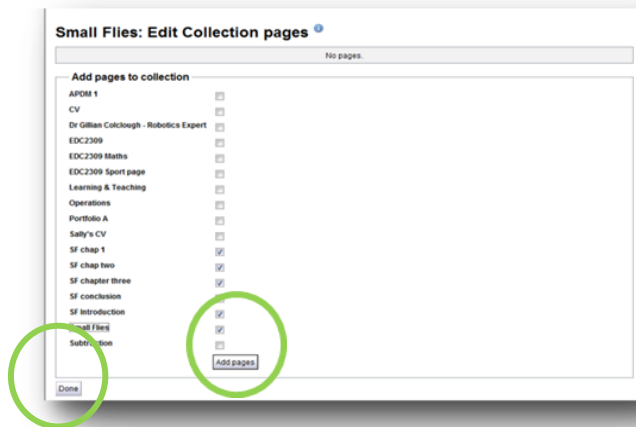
Small Flies: Edit Collection pages

No pages.

Add pages to collection

APDM 1
CV
Dr Gillian Colclough - Robotics Expert
EDC2309
EDC2309 Maths
EDC2309 Sport page
Learning & Teaching
Operations
Portfolio A
Sally's CV
SF chap 1
SF chap two
SF chapter three
SF conclusion
SF Introduction
Small Flies
Subtr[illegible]ion

Add pages

Done